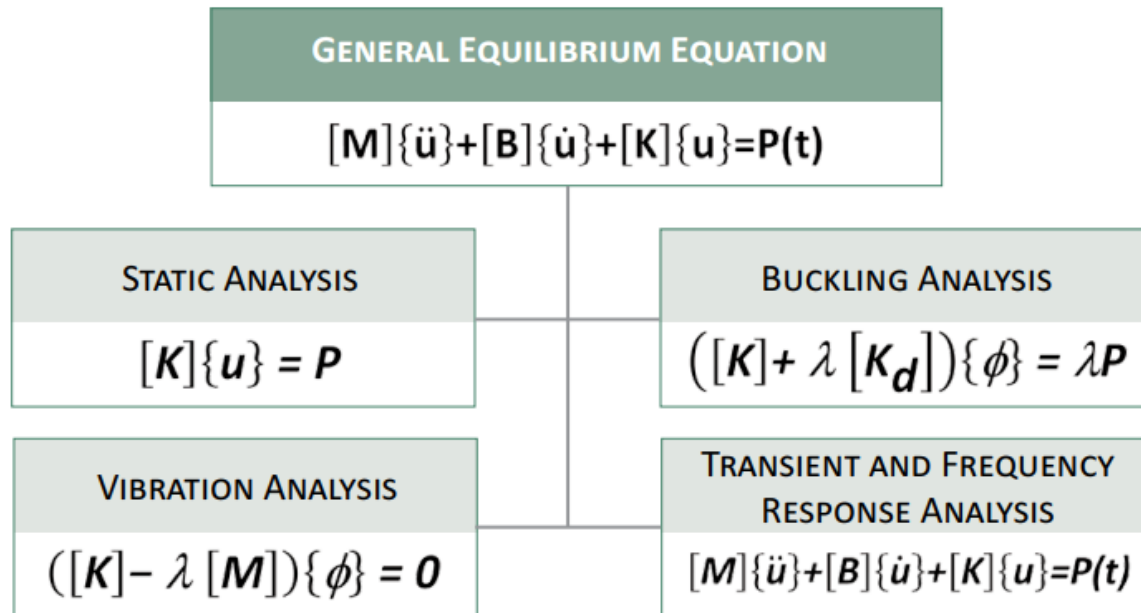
GENERAL EQUILIBRIUM EQUATION

$[M]\{\ddot{u}\}+[B]\{\dot{u}\}+[K]\{u\}=P(t)$

STATIC ANALYSIS

$[K]\{u\} = P$

BUCKLING ANALYSIS

$([K]+ \lambda [K_d])\{\phi\} = \lambda P$

VIBRATION ANALYSIS

$([K]- \lambda [M])\{\phi\} = 0$

TRANSIENT AND FREQUENCY RESPONSE ANALYSIS

$[M]\{\ddot{u}\}+[B]\{\dot{u}\}+[K]\{u\}=P(t)$